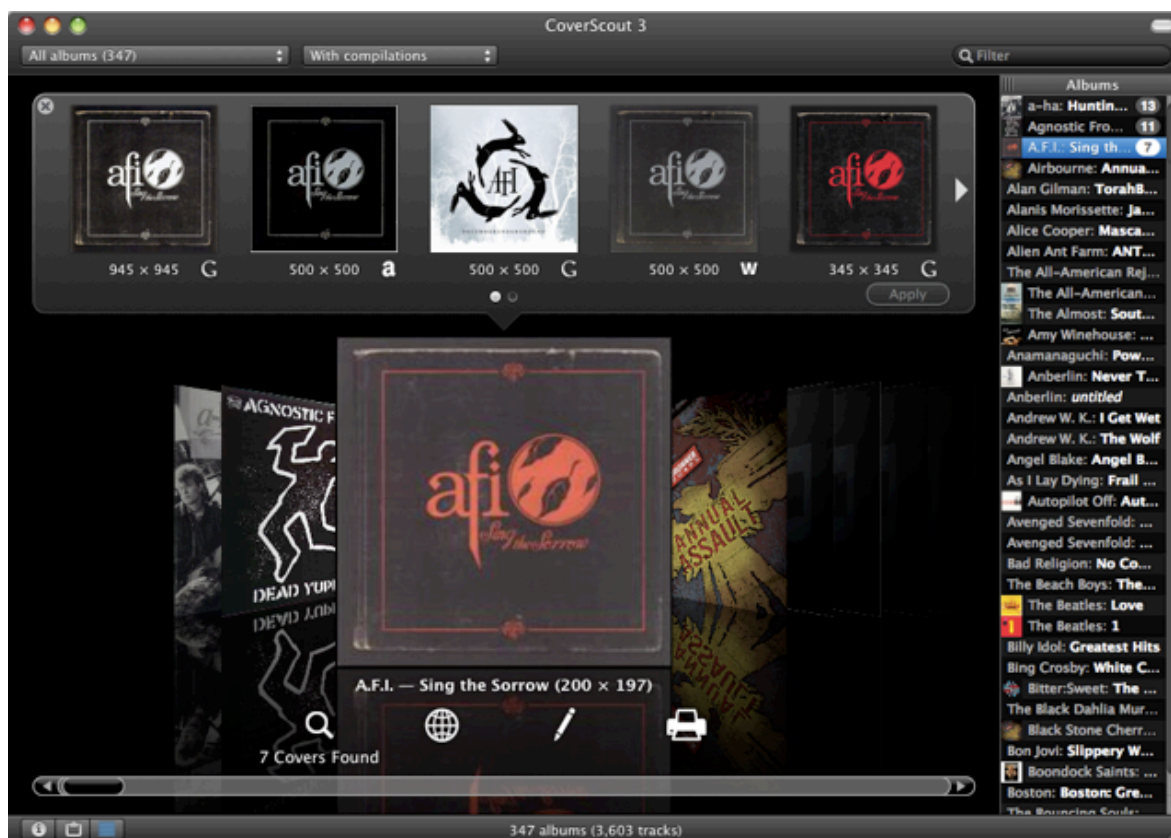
CoverScout 3

All albums (347)
With compilations
Filter

afi
945 × 945 G
afi
500 × 500 a
AFI
500 × 500 G
afi
500 × 500 W
afi
345 × 345 G
Apply

AGNOSTIC F
DEAD YUP
afi
Sing the Sorrow
ANNUAL ASSAULT

A.F.I. — Sing the Sorrow (200 × 197)
7 Covers Found

Albums
a-ha: Huntin... 13
Agnostic Fro... 11
A.F.I.: Sing th... 7
Airbourne: Annua...
Alan Gilman: TorahB...
Alanis Morissette: Ja...
Alice Cooper: Masca...
Alien Ant Farm: ANT...
The All-American Rej...
The All-American...
The Almost: Sout...
Amy Winehouse: ...
Anamanaguchi: Pow...
Anberlin: Never T...
Anberlin: untitled
Andrew W. K.: I Get Wet
Andrew W. K.: The Wolf
Angel Blake: Angel B...
As I Lay Dying: Frail ...
Autopilot Off: Aut...
Avenged Sevenfold: ...
Avenged Sevenfold: ...
Bad Religion: No Co...
The Beach Boys: The...
The Beatles: Love
The Beatles: 1
Billy Idol: Greatest Hits
Bing Crosby: White C...
Bitter:Sweet: The ...
The Black Dahlia Mur...
Black Stone Cherr...
Bon Jovi: Slippery W...
Boondock Saints: ...
Boston: Boston: Gre...
The Bouncing Souls: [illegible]

347 albums (3,603 tracks)